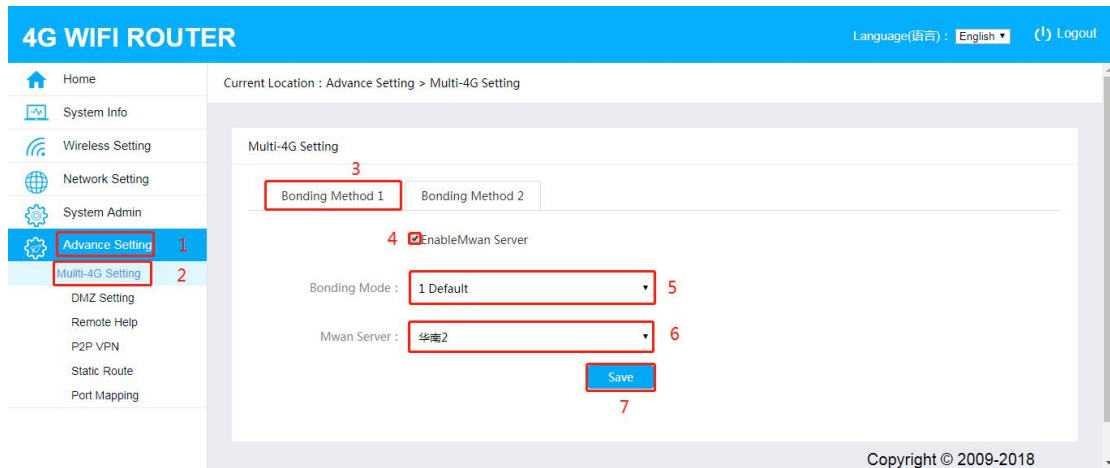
4G WIFI ROUTER

Language(语言)： English ▾ Logout

Home
System Info
Wireless Setting
Network Setting
System Admin
Advance Setting 1
Muilti-4G Setting 2
DMZ Setting
Remote Help
P2P VPN
Static Route
Port Mapping

Current Location：Advance Setting > Multi-4G Setting

Multi-4G Setting

3
Bonding Method 1 | Bonding Method 2

4 EnableMwan Server

Bonding Mode： 1 Default 5

Mwan Server： 华南2 6

Save
7

Copyright © 2009-2018